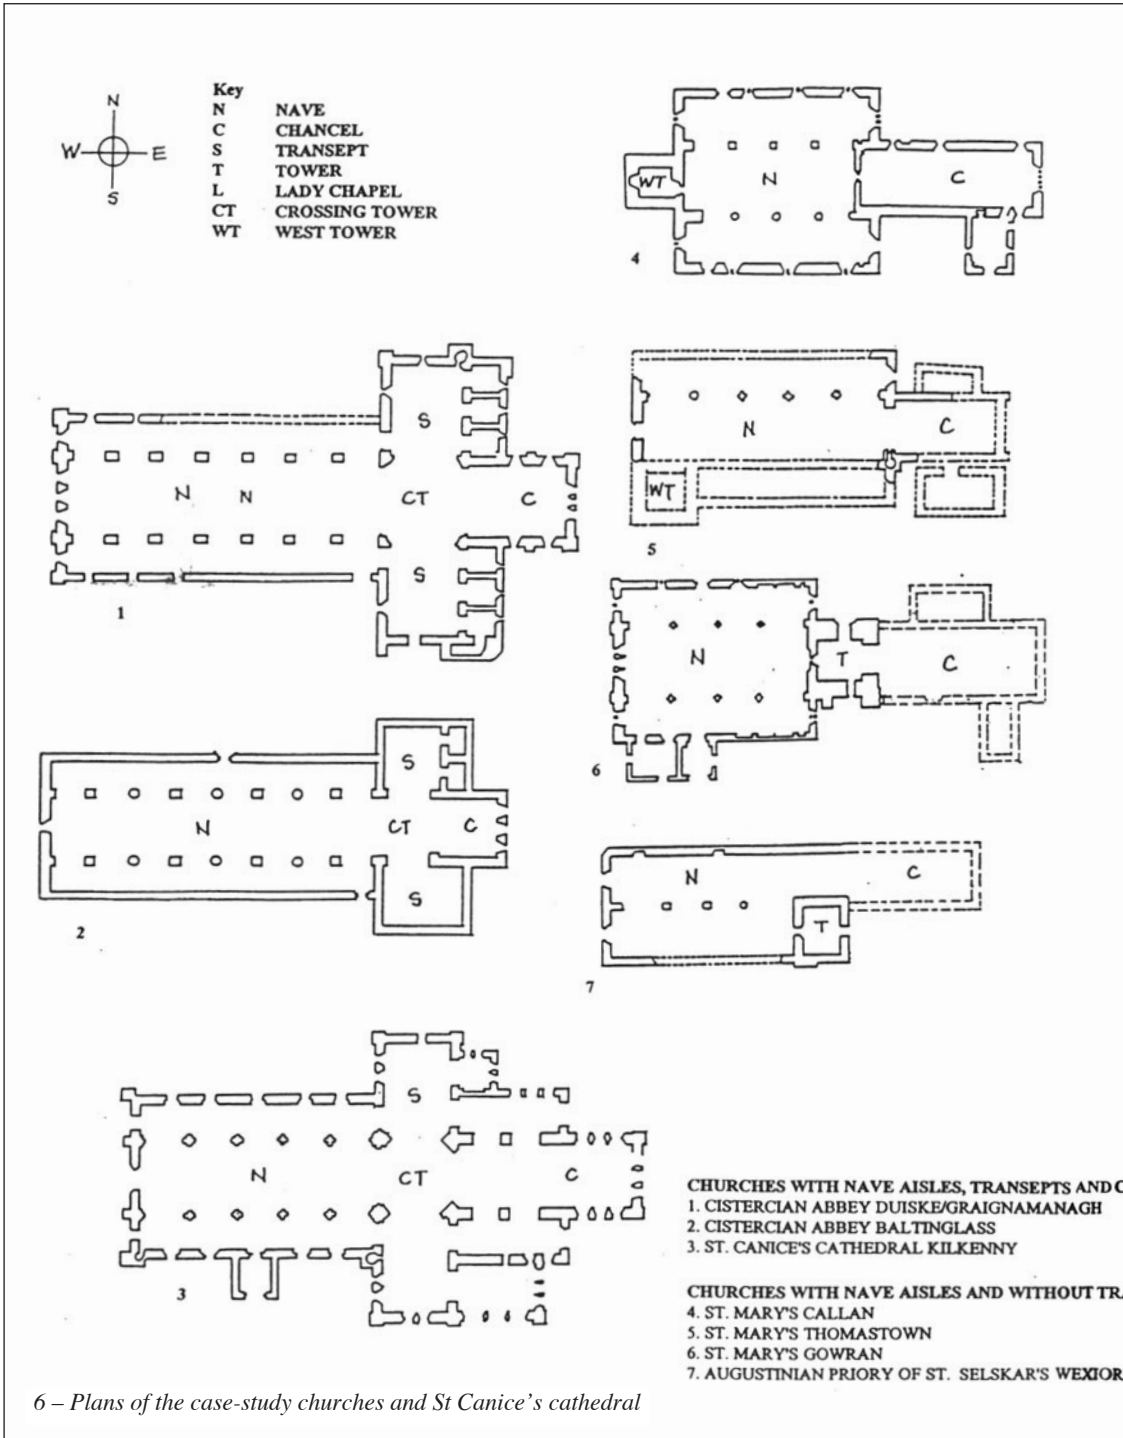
N
W E
S

Key
N NAVE
C CHANCEL
S TRANSEPT
T TOWER
L LADY CHAPEL
CT CROSSING TOWER
WT WEST TOWER

WT N C
4

S
N N CT C
S
1

N
C
WT
5

N T C
6

S
N CT C
S
2

N C
T
7

S
N CT C
3

CHURCHES WITH NAVE AISLES, TRANSEPTS AND C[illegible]
1. CISTERCIAN ABBEY DUISKE/GRAIGNAMANAGH
2. CISTERCIAN ABBEY BALTINGLASS
3. ST. CANICE'S CATHEDRAL KILKENNY

CHURCHES WITH NAVE AISLES AND WITHOUT TRA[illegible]
4. ST. MARY'S CALLAN
5. ST. MARY'S THOMASTOWN
6. ST. MARY'S GOWRAN
7. AUGUSTINIAN PRIORY OF ST. SELSKAR'S WEXFOR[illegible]

6 – Plans of the case-study churches and St Canice's cathedral